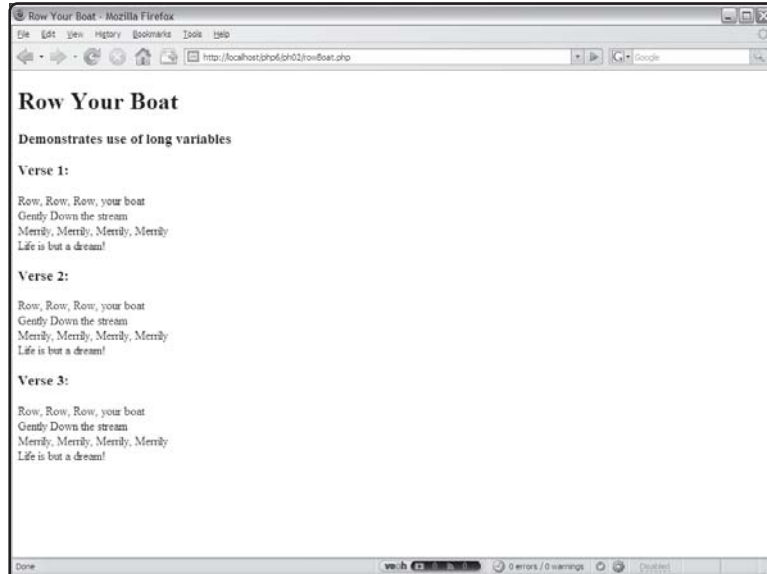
Row Your Boat - Mozilla Firefox

File Edit View History Bookmarks Tools Help

http://localhost/php6/ph02/rowBoat.php

Google

# Row Your Boat

Demonstrates use of long variables

Verse 1:

Row, Row, Row, your boat
Gently Down the stream
Merrily, Merrily, Merrily, Merrily
Life is but a dream!

Verse 2:

Row, Row, Row, your boat
Gently Down the stream
Merrily, Merrily, Merrily, Merrily
Life is but a dream!

Verse 3:

Row, Row, Row, your boat
Gently Down the stream
Merrily, Merrily, Merrily, Merrily
Life is but a dream!

Done

0 errors / 0 warnings

Disabled